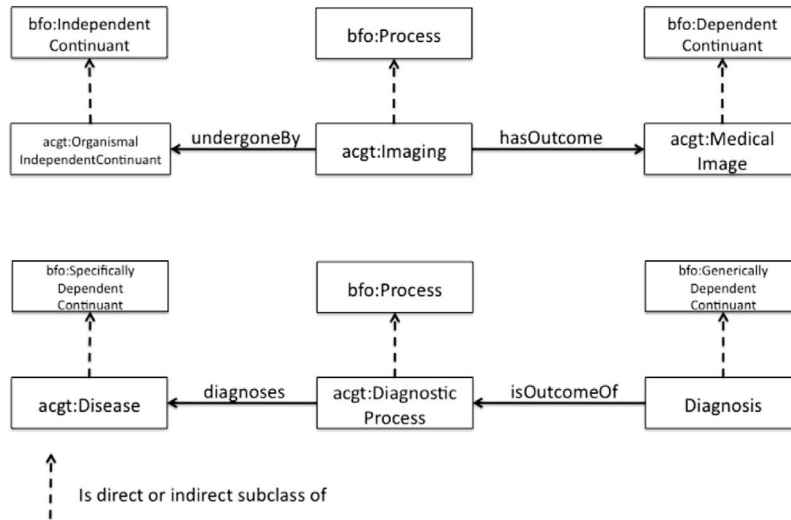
bfo:Independent Continuant

bfo:Process

bfo:Dependent Continuant

acgt:Organismal IndependentContinuant

undergoneBy

acgt:Imaging

hasOutcome

acgt:Medical Image

bfo:Specifically Dependent Continuant

bfo:Process

bfo:Generically Dependent Continuant

acgt:Disease

diagnoses

acgt:Diagnostic Process

isOutcomeOf

Diagnosis

Is direct or indirect subclass of